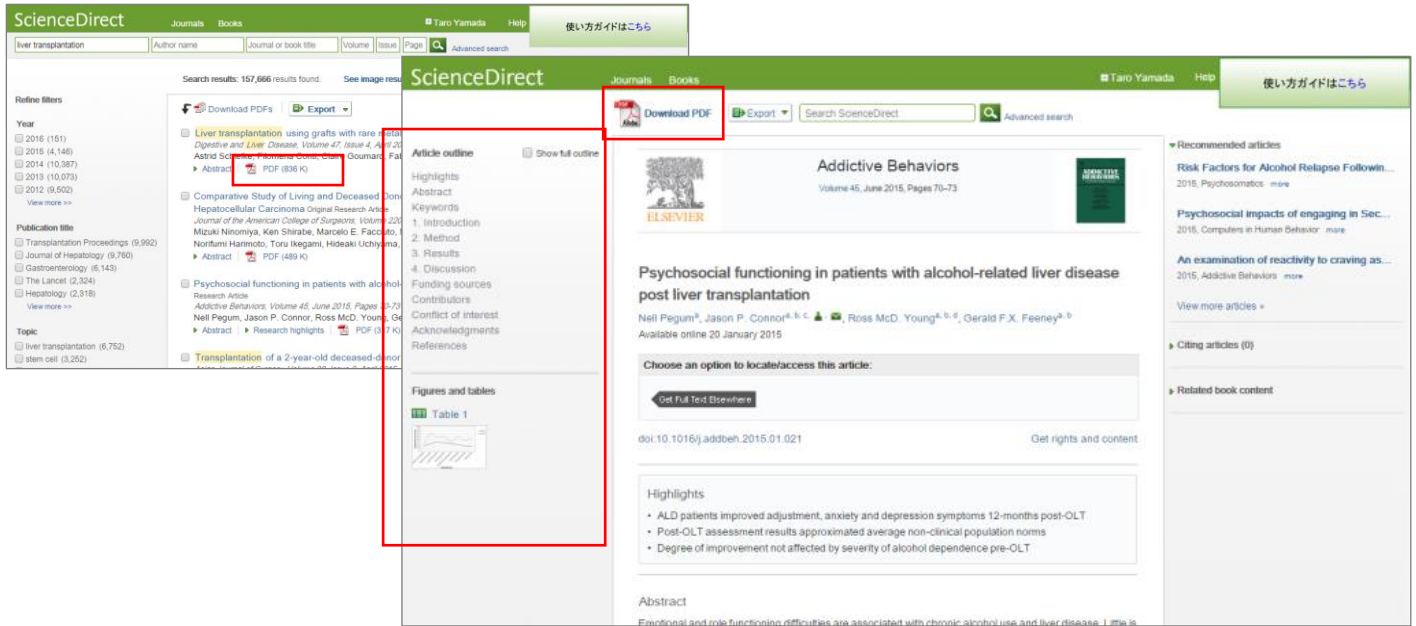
ScienceDirect Journals Books Taro Yamada Help 使い方ガイドはこちら

liver transplantation Author name Journal or book title Volume Issue Page Advanced search

Search results: 157,666 results found. See image results

Refine filters

Year
2016 (151)
2015 (4,146)
2014 (10,387)
2013 (10,073)
2012 (9,502)
View more >>

Publication title
Transplantation Proceedings (9,992)
Journal of Hepatology (9,760)
Gastroenterology (6,143)
The Lancet (2,324)
Hepatology (2,318)
View more >>

Topic
liver transplantation (6,752)
stem cell (3,252)

Download PDFs Export

Liver transplantation using grafts with rare meta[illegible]
Digestive and Liver Disease, Volume 47, Issue 4, April 20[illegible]
Astrid Schielke, Filomena Conti, Claire Goumard, Fa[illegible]
Abstract PDF (836 K)

Comparative Study of Living and Deceased Don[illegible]
Hepatocellular Carcinoma Original Research Article
Journal of the American College of Surgeons, Volume 220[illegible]
Mizuki Ninomiya, Ken Shirabe, Marcelo E. Facciuto, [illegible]
Norifumi Harimoto, Toru Ikegami, Hideaki Uchiyama, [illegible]
Abstract PDF (489 K)

Psychosocial functioning in patients with alcohol-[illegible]
Research Article
Addictive Behaviors, Volume 45, June 2015, Pages 70-73
Nell Pegum, Jason P. Connor, Ross McD. Young, Ge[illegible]
Abstract Research highlights PDF (3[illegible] K)

Transplantation of a 2-year-old deceased-donor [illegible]

ScienceDirect Journals Books Taro Yamada Help 使い方ガイドはこちら

Download PDF Export Search ScienceDirect Advanced search

Article outline Show full outline
Highlights
Abstract
Keywords
1. Introduction
2. Method
3. Results
4. Discussion
Funding sources
Contributors
Conflict of interest
Acknowledgments
References

Figures and tables
Table 1

ELSEVIER
Addictive Behaviors
Volume 45, June 2015, Pages 70–73

Psychosocial functioning in patients with alcohol-related liver disease post liver transplantation

Nell Pegum$^{a}$, Jason P. Connor$^{a, b, c}$, Ross McD. Young$^{a, b, d}$, Gerald F.X. Feeney$^{a, b}$
Available online 20 January 2015

Choose an option to locate/access this article:
Get Full Text Elsewhere

doi:10.1016/j.addbeh.2015.01.021 Get rights and content

Highlights
• ALD patients improved adjustment, anxiety and depression symptoms 12-months post-OLT
• Post-OLT assessment results approximated average non-clinical population norms
• Degree of improvement not affected by severity of alcohol dependence pre-OLT

Abstract
Emotional and role functioning difficulties are associated with chronic alcohol use and liver disease. Little is

Recommended articles
Risk Factors for Alcohol Relapse Followin...
2016, Psychosomatics more
Psychosocial impacts of engaging in Sec...
2016, Computers in Human Behavior more
An examination of reactivity to craving as...
2016, Addictive Behaviors more
View more articles »

Citing articles (0)

Related book content